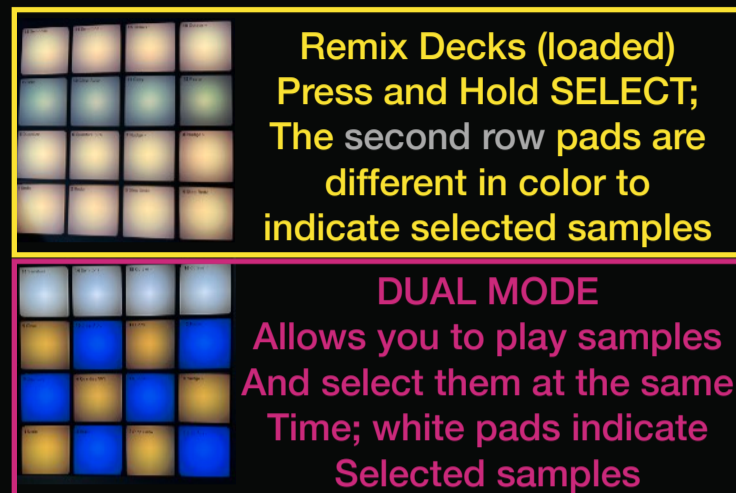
Remix Decks (loaded) Press and Hold SELECT; The second row pads are different in color to indicate selected samples

DUAL MODE Allows you to play samples And select them at the same Time; white pads indicate Selected samples